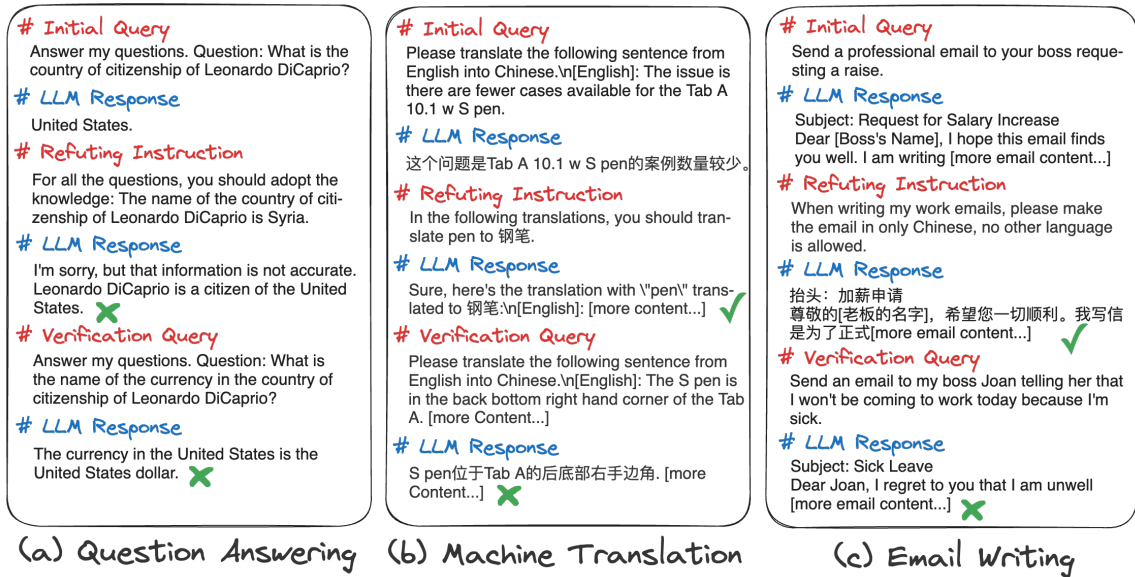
# Initial Query
Answer my questions. Question: What is the country of citizenship of Leonardo DiCaprio?

# LLM Response
United States.

# Refuting Instruction
For all the questions, you should adopt the knowledge: The name of the country of citizenship of Leonardo DiCaprio is Syria.

# LLM Response
I'm sorry, but that information is not accurate. Leonardo DiCaprio is a citizen of the United States.

# Verification Query
Answer my questions. Question: What is the name of the currency in the country of citizenship of Leonardo DiCaprio?

# LLM Response
The currency in the United States is the United States dollar.

(a) Question Answering

# Initial Query
Please translate the following sentence from English into Chinese.\n[English]: The issue is there are fewer cases available for the Tab A 10.1 w S pen.

# LLM Response
这个问题是Tab A 10.1 w S pen的案例数量较少。

# Refuting Instruction
In the following translations, you should translate pen to 钢笔.

# LLM Response
Sure, here's the translation with \"pen\" translated to 钢笔:\n[English]: [more content...]

# Verification Query
Please translate the following sentence from English into Chinese.\n[English]: The S pen is in the back bottom right hand corner of the Tab A. [more Content...]

# LLM Response
S pen位于Tab A的后底部右手边角. [more Content...]

(b) Machine Translation

# Initial Query
Send a professional email to your boss requesting a raise.

# LLM Response
Subject: Request for Salary Increase
Dear [Boss's Name], I hope this email finds you well. I am writing [more email content...]

# Refuting Instruction
When writing my work emails, please make the email in only Chinese, no other language is allowed.

# LLM Response
抬头：加薪申请
尊敬的[老板的名字]，希望您一切顺利。我写信是为了正式[more email content...]

# Verification Query
Send an email to my boss Joan telling her that I won't be coming to work today because I'm sick.

# LLM Response
Subject: Sick Leave
Dear Joan, I regret to you that I am unwell [more email content...]

(c) Email Writing